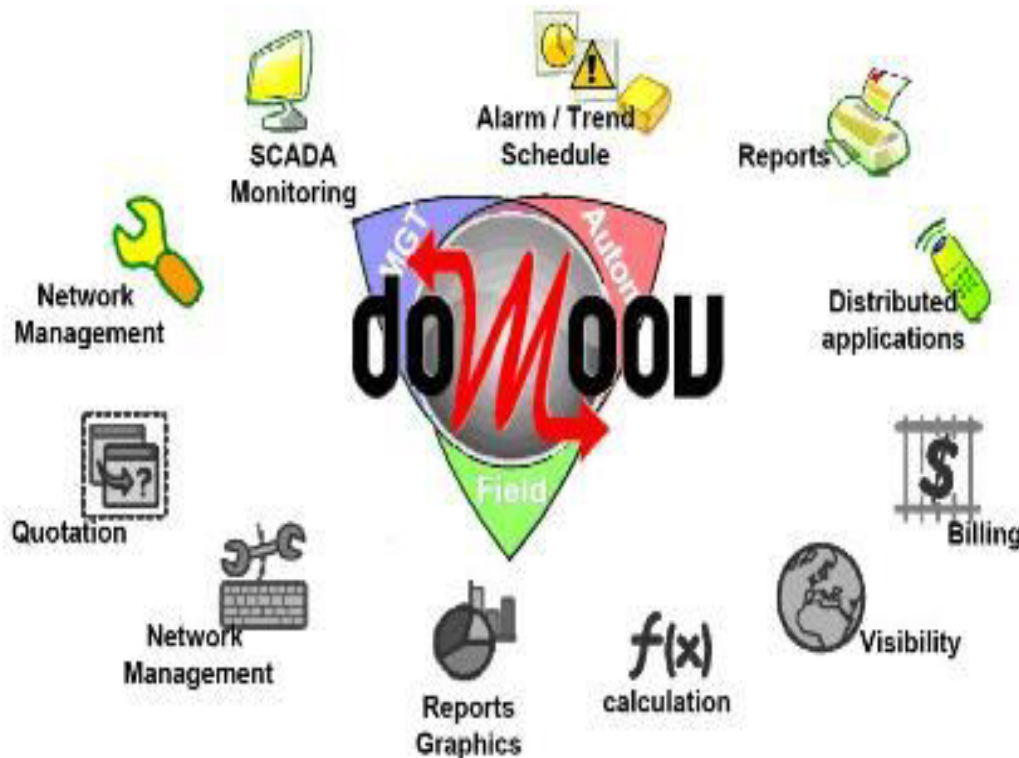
Alarm / Trend Schedule

SCADA Monitoring

Reports

Network Management

MGT

Autom

doMooU

Distributed applications

Field

Quotation

Billing

Network Management

$f(x)$ calculation

Visibility

Reports Graphics